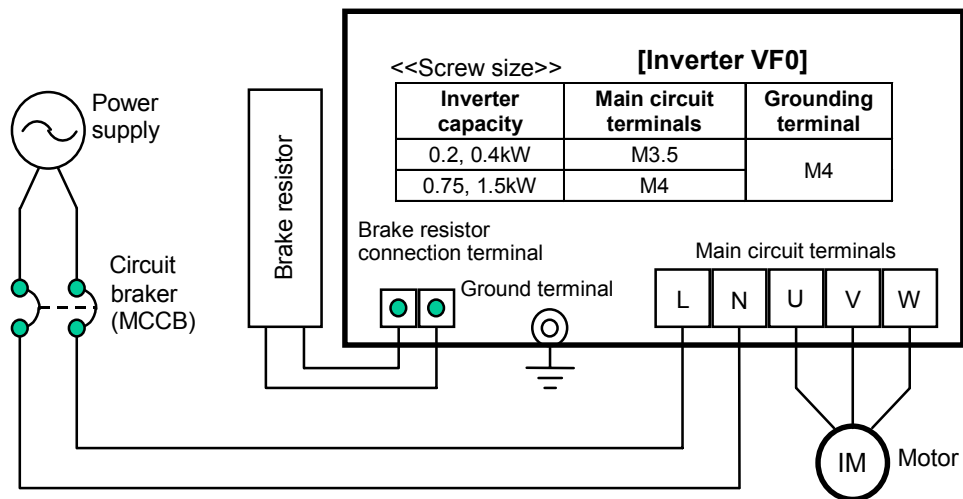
[Inverter VF0]

<<Screw size>>

| Inverter capacity | Main circuit terminals | Grounding terminal |
|---|---|---|
| 0.2, 0.4kW | M3.5 | M4 |
| 0.75, 1.5kW | M4 | |

Power supply

Brake resistor

Circuit braker (MCCB)

Brake resistor connection terminal

Ground terminal

Main circuit terminals

L N U V W

IM Motor